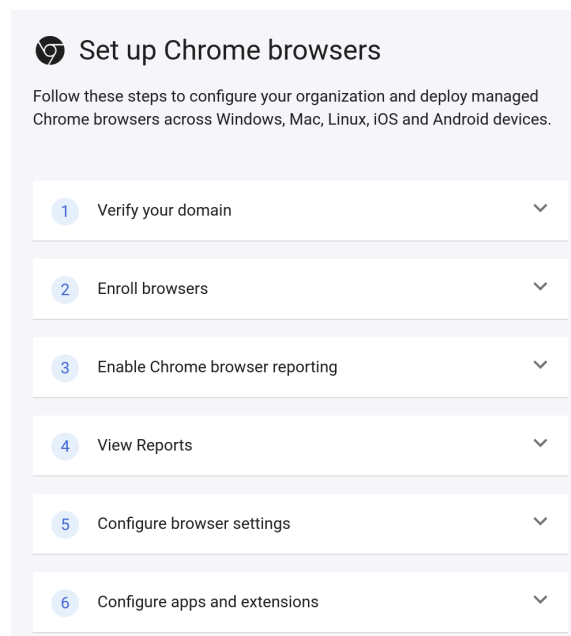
Set up Chrome browsers

Follow these steps to configure your organization and deploy managed Chrome browsers across Windows, Mac, Linux, iOS and Android devices.

1 Verify your domain

2 Enroll browsers

3 Enable Chrome browser reporting

4 View Reports

5 Configure browser settings

6 Configure apps and extensions